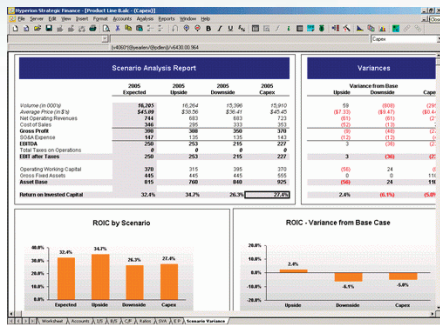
Hyperion Strategic Finance - [Product Line 8.alc - [Capex]]

File Service Edit View Insert Format Accounts Analysis Reports Window Help

Capex

Scenario Analysis Report

| | 2005 Expected | 2005 Upside | 2005 Downside | 2005 Capex |
|---|---|---|---|---|
| Volume (in 000's) | 16,205 | 16,264 | 15,396 | 15,910 |
| Average Price (in $'s) | $45.89 | $38.56 | $36.41 | $45.45 |
| Net Operating Revenues | 744 | 683 | 683 | 723 |
| Cost of Sales | 346 | 295 | 333 | 363 |
| Gross Profit | 398 | 388 | 350 | 370 |
| SG&A Expense | 147 | 135 | 135 | 143 |
| EBITDA | 250 | 253 | 215 | 227 |
| Total Taxes on Operations | 0 | 0 | 0 | 0 |
| EBIT after Taxes | 250 | 253 | 215 | 227 |
| Operating Working Capital | 370 | 315 | 395 | 370 |
| Gross Fixed Assets | 445 | 445 | 445 | 505 |
| Asset Base | 815 | 760 | 840 | 935 |
| Return on Invested Capital | 32.4% | 34.7% | 26.3% | 27.4% |

Variances

Variance from Base

| Upside | Downside | |
|---|---|---|
| 59 | (808) | (29 |
| ($7.33) | ($9.47) | ($0.4 |
| (61) | (61) | (2 |
| (52) | (13) | (2 |
| (9) | (48) | (2 |
| (12) | (12) | ( |
| 3 | (36) | (2 |
| 3 | (36) | (2 |
| (56) | 24 | |
| 0 | 0 | 6 |
| (56) | 24 | 11 |
| 2.4% | (6.1%) | (5.0% |

ROIC by Scenario

32.4% 34.7% 26.3% 27.4%

Expected Upside Downside Capex

ROIC - Variance from Base Case

2.4% -6.1% -5.0%

Upside Downside Capex

Worksheet Accounts DS B/S CF Ratios SVA F/P Scenario Variance